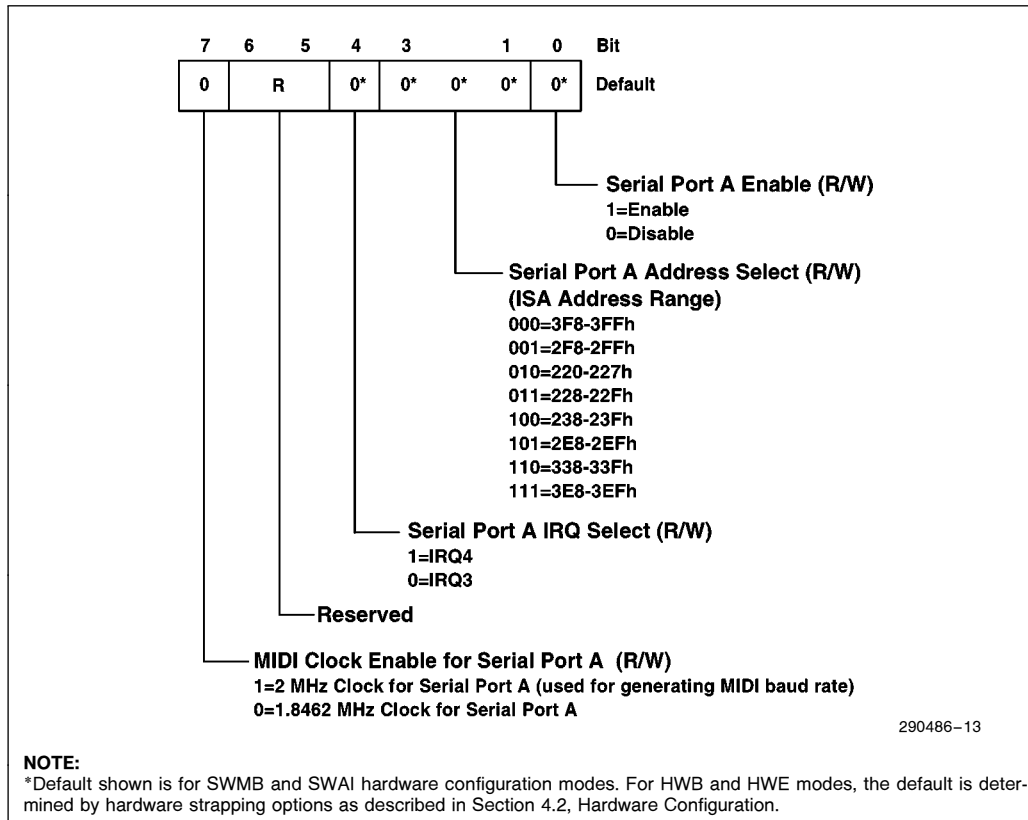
| 7 | 6 | 5 | 4 | 3 |  | 1 | 0 | Bit |
|---|---|---|---|---|---|---|---|---|
| 0 | R |  | 0* | 0* | 0* | 0* | 0* | Default |

Serial Port A Enable (R/W)
1=Enable
0=Disable

Serial Port A Address Select (R/W)
(ISA Address Range)
000=3F8-3FFh
001=2F8-2FFh
010=220-227h
011=228-22Fh
100=238-23Fh
101=2E8-2EFh
110=338-33Fh
111=3E8-3EFh

Serial Port A IRQ Select (R/W)
1=IRQ4
0=IRQ3

Reserved

MIDI Clock Enable for Serial Port A (R/W)
1=2 MHz Clock for Serial Port A (used for generating MIDI baud rate)
0=1.8462 MHz Clock for Serial Port A

290486–13

NOTE:
*Default shown is for SWMB and SWAI hardware configuration modes. For HWB and HWE modes, the default is determined by hardware strapping options as described in Section 4.2, Hardware Configuration.